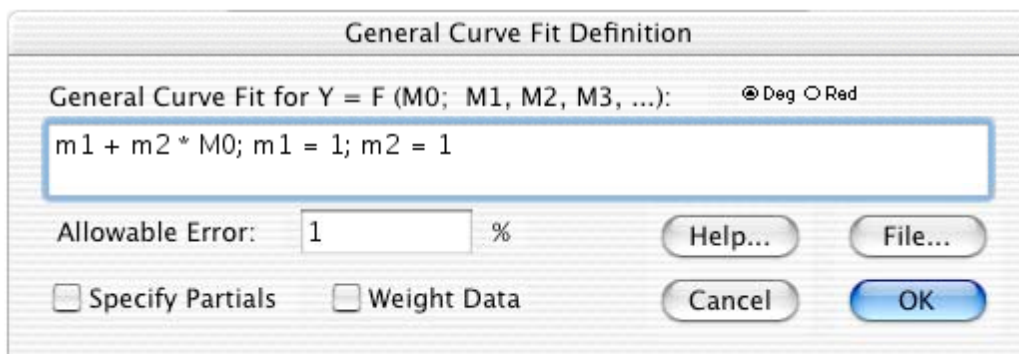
General Curve Fit Definition

General Curve Fit for Y = F (M0; M1, M2, M3, ...):

Deg Rad

m1 + m2 * M0; m1 = 1; m2 = 1

Allowable Error: 1 %

Help...

File...

Specify Partials

Weight Data

Cancel

OK